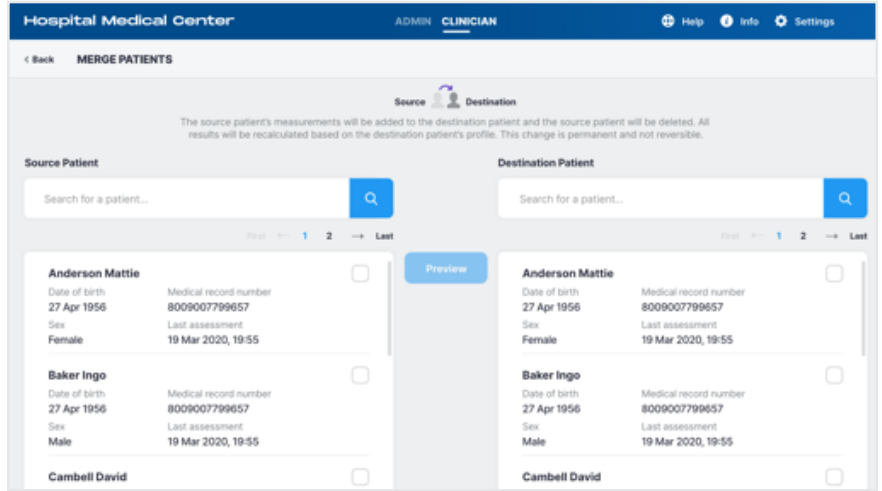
Hospital Medical Center

ADMIN CLINICIAN

Help Info Settings

‹ Back MERGE PATIENTS

Source Destination

The source patient's measurements will be added to the destination patient and the source patient will be deleted. All results will be recalculated based on the destination patient's profile. This change is permanent and not reversible.

Source Patient

Search for a patient...

First ← 1 2 → Last

Anderson Mattie
Date of birth
27 Apr 1956
Medical record number
8009007799657
Sex
Female
Last assessment
19 Mar 2020, 19:55

Baker Ingo
Date of birth
27 Apr 1956
Medical record number
8009007799657
Sex
Male
Last assessment
19 Mar 2020, 19:55

Cambell David

Preview

Destination Patient

Search for a patient...

First ← 1 2 → Last

Anderson Mattie
Date of birth
27 Apr 1956
Medical record number
8009007799657
Sex
Female
Last assessment
19 Mar 2020, 19:55

Baker Ingo
Date of birth
27 Apr 1956
Medical record number
8009007799657
Sex
Male
Last assessment
19 Mar 2020, 19:55

Cambell David